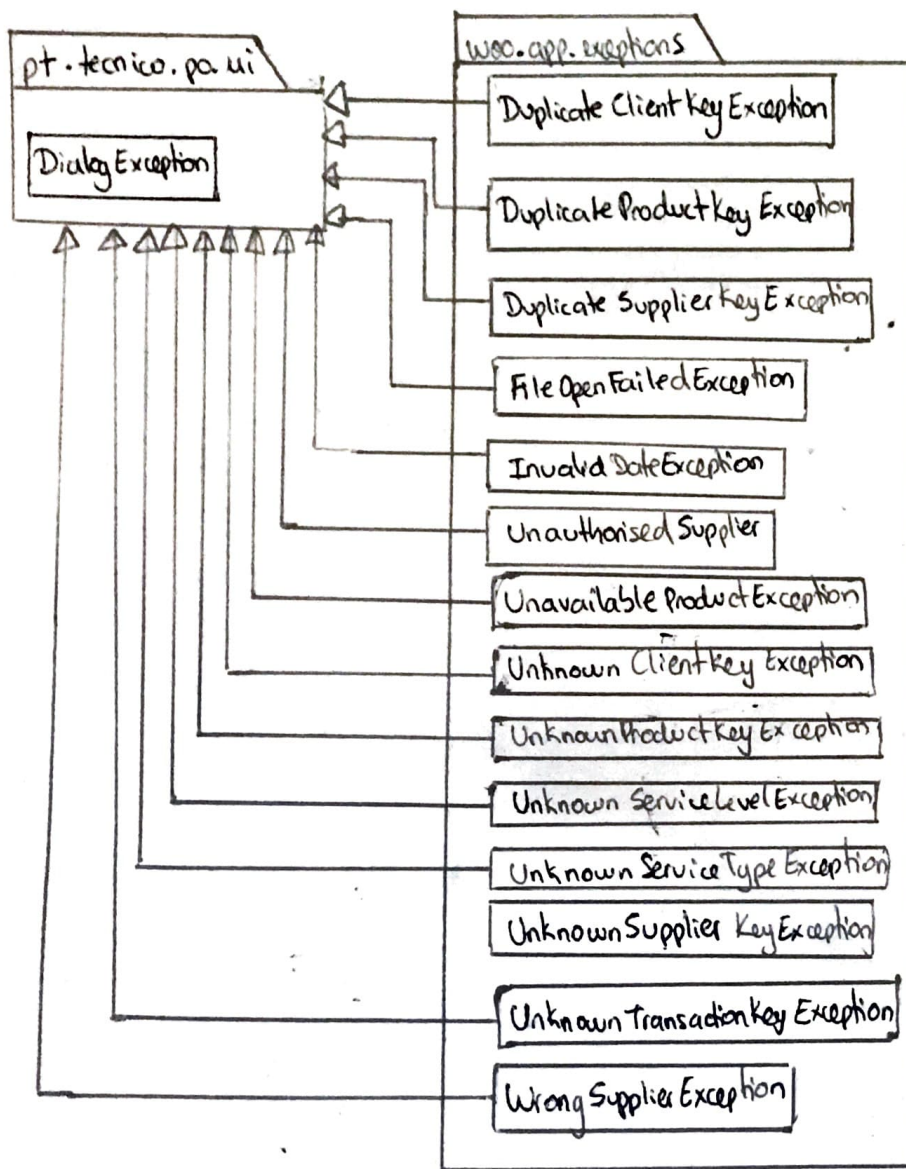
pt.tecnico.po.ui

DialogException

woo.app.exeptions

DuplicateClientKeyException

DuplicateProductKeyException

DuplicateSupplierKeyException

FileOpenFailedException

InvalidDateException

UnauthorisedSupplier

UnavailableProductException

UnknownClientKeyException

UnknownProductKeyException

UnknownServiceLevelException

UnknownServiceTypeException

UnknownSupplierKeyException

UnknownTransactionKeyException

WrongSupplierException